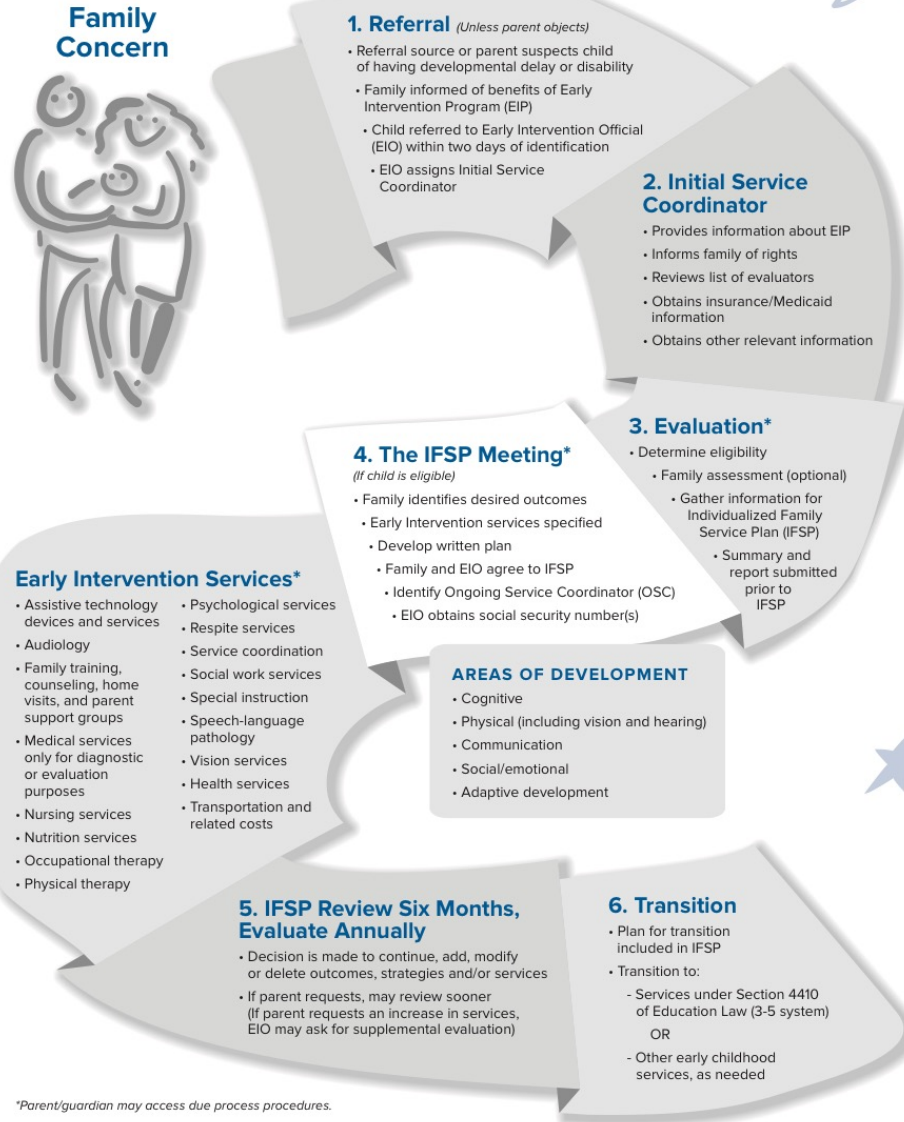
Family Concern

1. Referral (Unless parent objects)
• Referral source or parent suspects child of having developmental delay or disability
• Family informed of benefits of Early Intervention Program (EIP)
• Child referred to Early Intervention Official (EIO) within two days of identification
• EIO assigns Initial Service Coordinator

2. Initial Service Coordinator
• Provides information about EIP
• Informs family of rights
• Reviews list of evaluators
• Obtains insurance/Medicaid information
• Obtains other relevant information

3. Evaluation*
• Determine eligibility
• Family assessment (optional)
• Gather information for Individualized Family Service Plan (IFSP)
• Summary and report submitted prior to IFSP

4. The IFSP Meeting*
(If child is eligible)
• Family identifies desired outcomes
• Early Intervention services specified
• Develop written plan
• Family and EIO agree to IFSP
• Identify Ongoing Service Coordinator (OSC)
• EIO obtains social security number(s)

Early Intervention Services*
• Assistive technology devices and services
• Audiology
• Family training, counseling, home visits, and parent support groups
• Medical services only for diagnostic or evaluation purposes
• Nursing services
• Nutrition services
• Occupational therapy
• Physical therapy
• Psychological services
• Respite services
• Service coordination
• Social work services
• Special instruction
• Speech-language pathology
• Vision services
• Health services
• Transportation and related costs

AREAS OF DEVELOPMENT
• Cognitive
• Physical (including vision and hearing)
• Communication
• Social/emotional
• Adaptive development

5. IFSP Review Six Months, Evaluate Annually
• Decision is made to continue, add, modify or delete outcomes, strategies and/or services
• If parent requests, may review sooner (If parent requests an increase in services, EIO may ask for supplemental evaluation)

6. Transition
• Plan for transition included in IFSP
• Transition to:
- Services under Section 4410 of Education Law (3-5 system)
OR
- Other early childhood services, as needed

*Parent/guardian may access due process procedures.